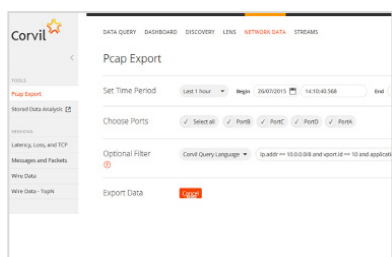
Corvil

<

TOOLS
Pcap Export
Stored Data Analysis

SESSIONS
Latency, Loss, and TCP
Messages and Packets
Wire Data
Wire Data - TopN

DATA QUERY DASHBOARD DISCOVERY LENS NETWORK DATA STREAMS

Pcap Export

Set Time Period
Last 1 hour Begin 26/07/2015 14:10:40.566 End

Choose Ports
Select all PortB PortC PortD PortA

Optional Filter
Corvil Query Language ip.addr == 10.0.0.0/8 and vport.id == 10 and applicati

Export Data
Cancel